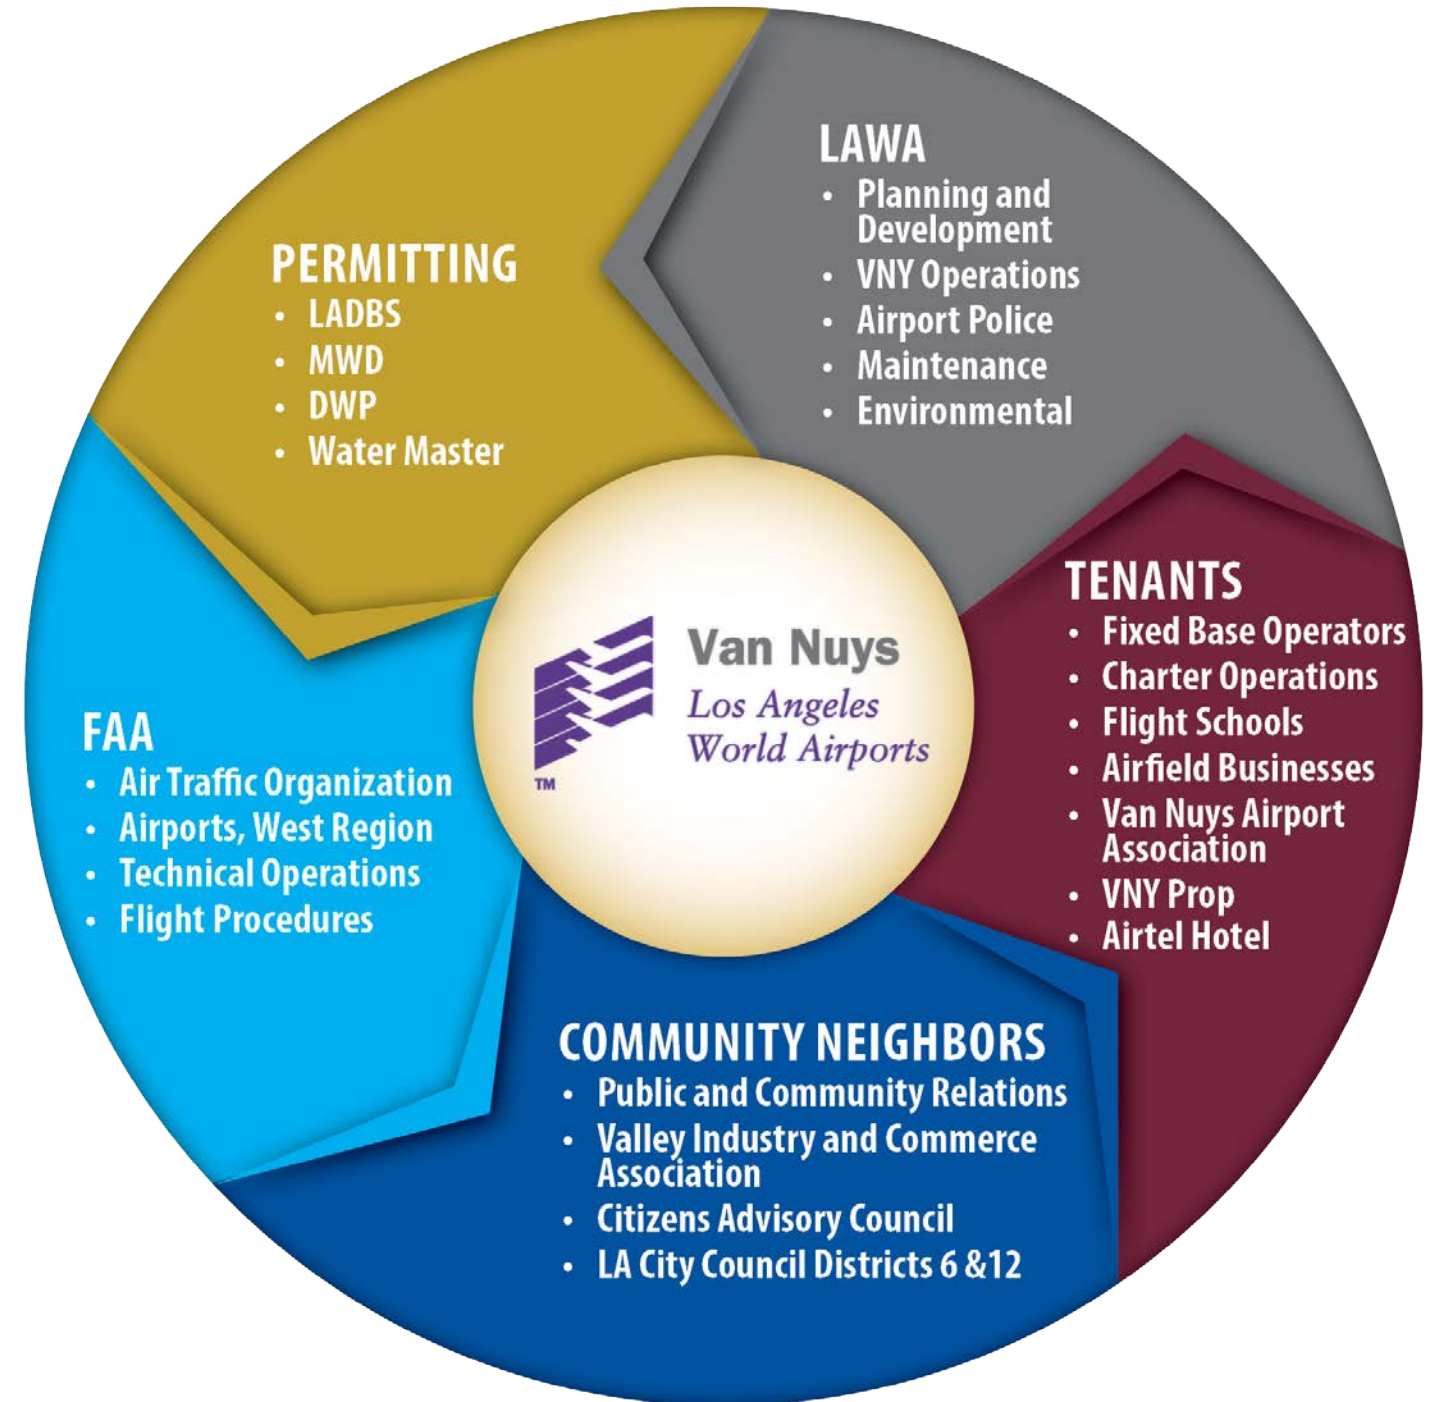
PERMITTING
- LADBS
- MWD
- DWP
- Water Master

LAWA
- Planning and Development
- VNY Operations
- Airport Police
- Maintenance
- Environmental

Van Nuys
Los Angeles World Airports
TM

TENANTS
- Fixed Base Operators
- Charter Operations
- Flight Schools
- Airfield Businesses
- Van Nuys Airport Association
- VNY Prop
- Airtel Hotel

FAA
- Air Traffic Organization
- Airports, West Region
- Technical Operations
- Flight Procedures

COMMUNITY NEIGHBORS
- Public and Community Relations
- Valley Industry and Commerce Association
- Citizens Advisory Council
- LA City Council Districts 6 &12